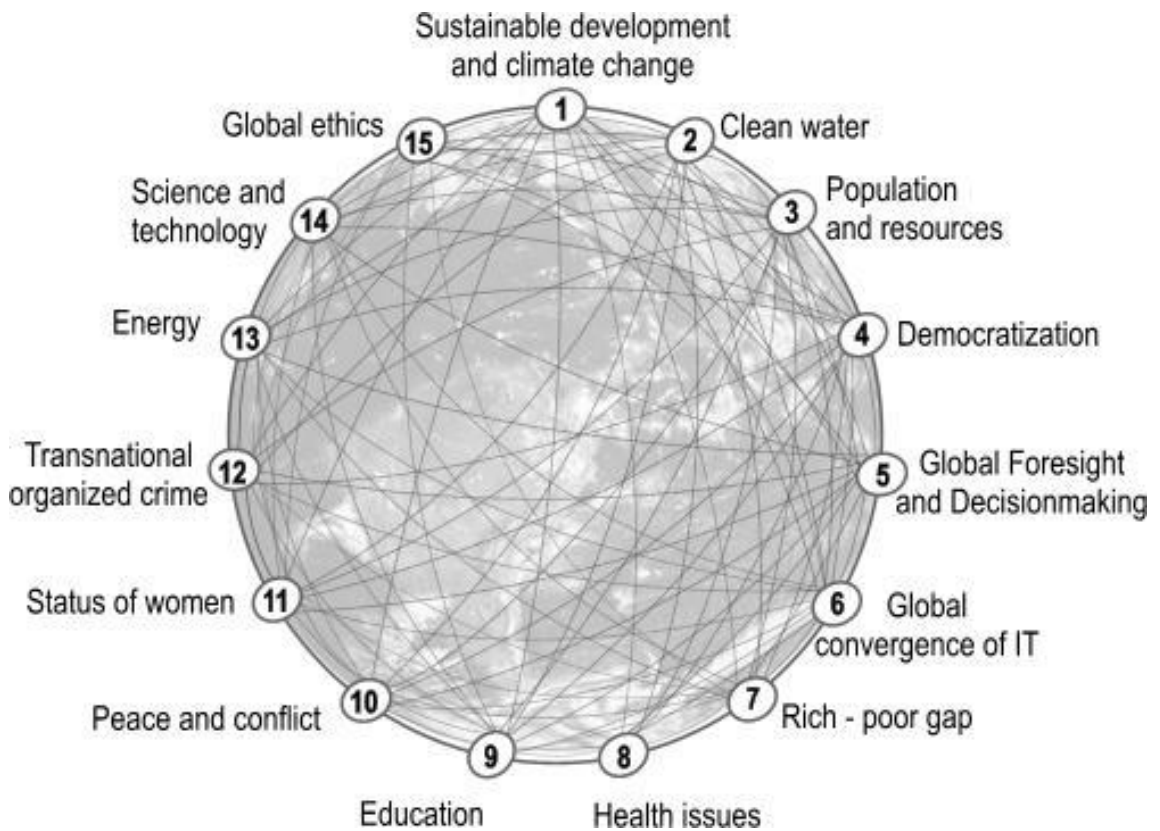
Sustainable development and climate change
1
Global ethics
15
2
Clean water
Science and technology
14
3
Population and resources
Energy
13
4
Democratization
Transnational organized crime
12
5
Global Foresight and Decisionmaking
Status of women
11
6
Global convergence of IT
Peace and conflict
10
7
Rich - poor gap
9
8
Education
Health issues